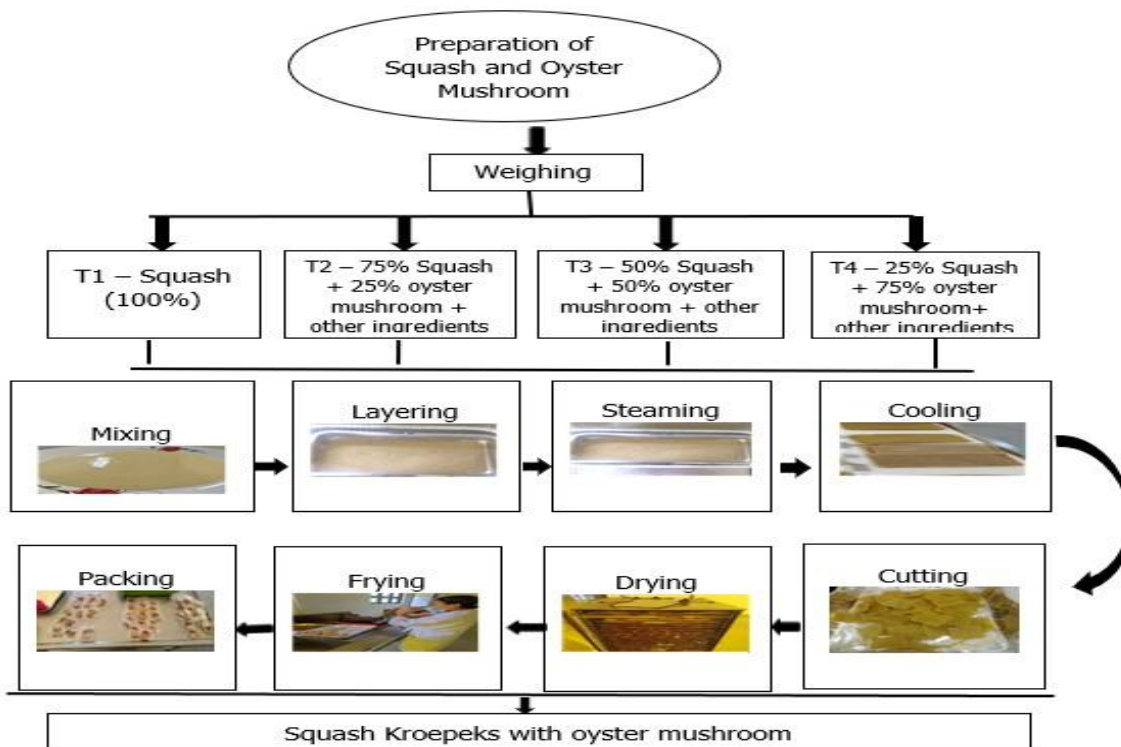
Preparation of Squash and Oyster Mushroom

Weighing

T1 – Squash (100%)

T2 – 75% Squash + 25% oyster mushroom + other ingredients

T3 – 50% Squash + 50% oyster mushroom + other ingredients

T4 – 25% Squash + 75% oyster mushroom+ other ingredients

Mixing

Layering

Steaming

Cooling

Cutting

Drying

Frying

Packing

Squash Kroepeks with oyster mushroom